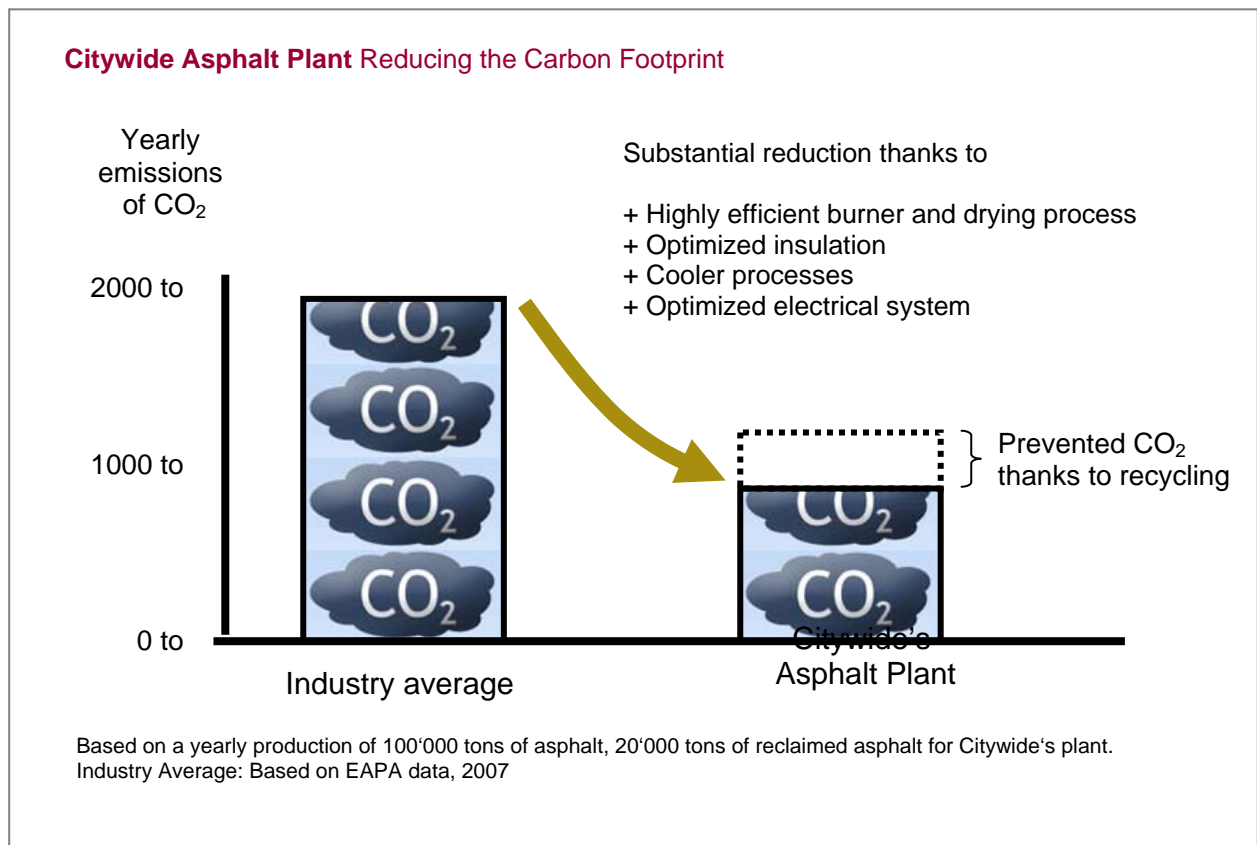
**Citywide Asphalt Plant** Reducing the Carbon Footprint

Yearly emissions of $CO_2$

2000 to

1000 to

0 to

$CO_2$
$CO_2$
$CO_2$
$CO_2$

Industry average

Substantial reduction thanks to

+ Highly efficient burner and drying process
+ Optimized insulation
+ Cooler processes
+ Optimized electrical system

Prevented $CO_2$ thanks to recycling

$CO_2$
$CO_2$

Citywide's Asphalt Plant

Based on a yearly production of 100‘000 tons of asphalt, 20‘000 tons of reclaimed asphalt for Citywide‘s plant.
Industry Average: Based on EAPA data, 2007